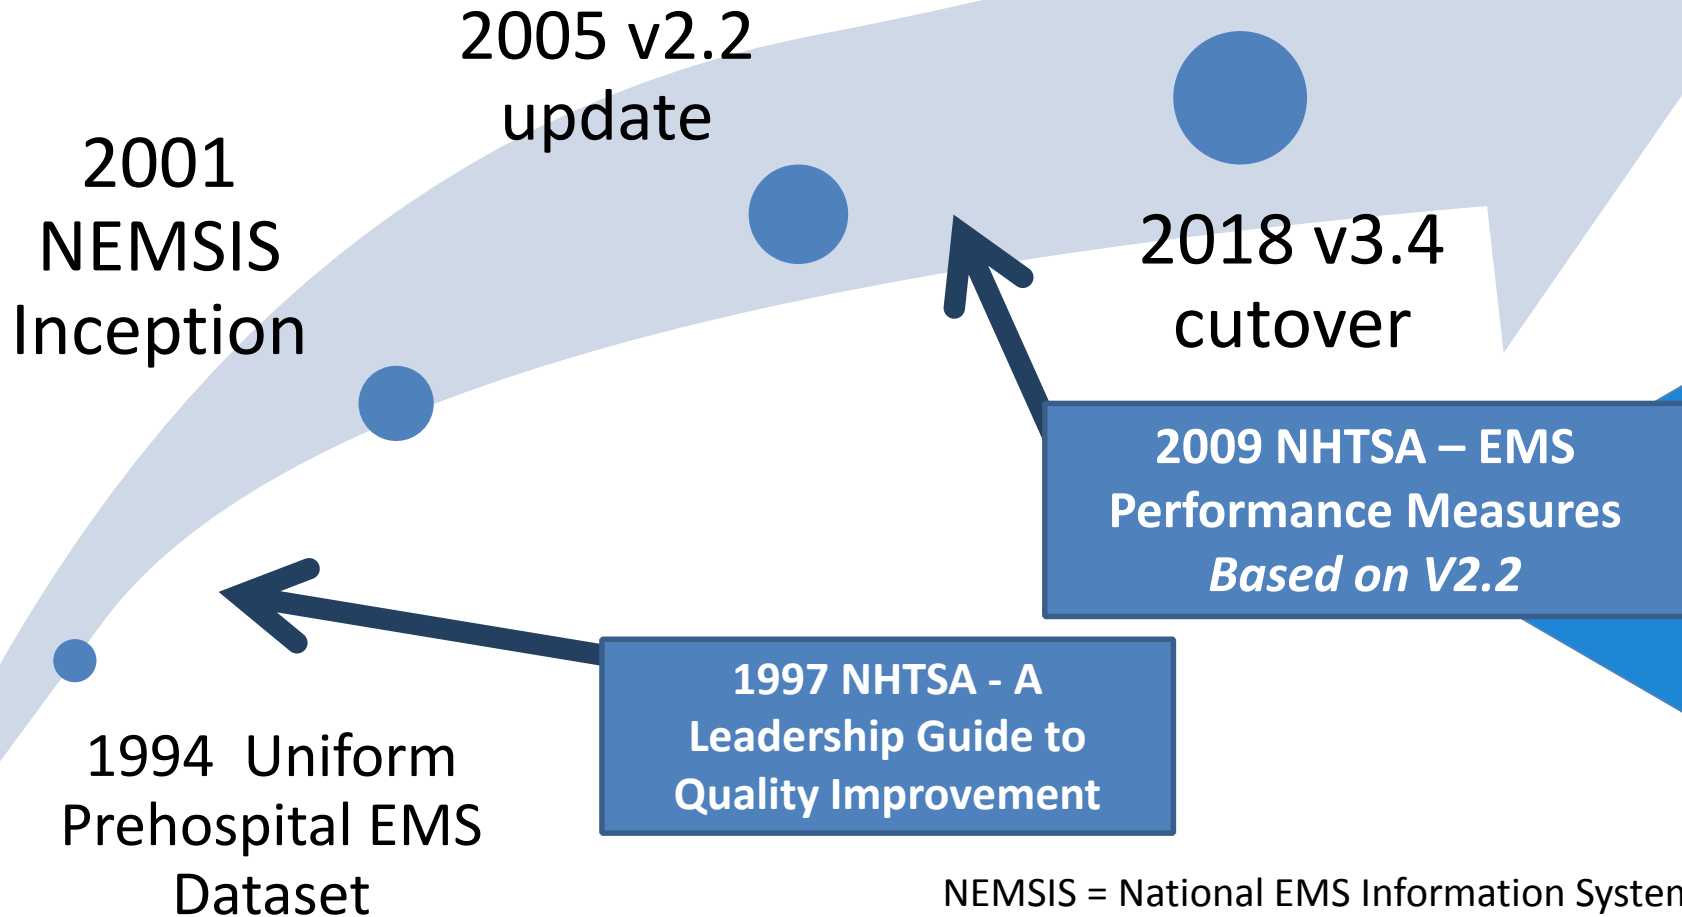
2005 v2.2 update

2001 NEMSIS Inception

2018 v3.4 cutover

2009 NHTSA – EMS Performance Measures *Based on V2.2*

1997 NHTSA - A Leadership Guide to Quality Improvement

1994 Uniform Prehospital EMS Dataset

NEMSIS = National EMS Information Systen